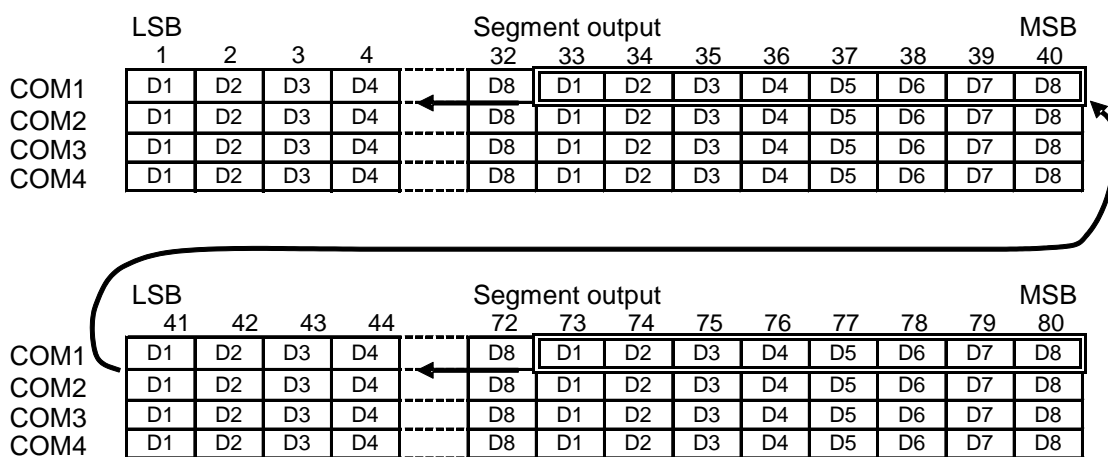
| | LSB 1 | 2 | 3 | 4 | | Segment output 32 | 33 | 34 | 35 | 36 | 37 | 38 | 39 | MSB 40 |
|---|---|---|---|---|---|---|---|---|---|---|---|---|---|---|
| COM1 | D1 | D2 | D3 | D4 | | D8 | D1 | D2 | D3 | D4 | D5 | D6 | D7 | D8 |
| COM2 | D1 | D2 | D3 | D4 | | D8 | D1 | D2 | D3 | D4 | D5 | D6 | D7 | D8 |
| COM3 | D1 | D2 | D3 | D4 | | D8 | D1 | D2 | D3 | D4 | D5 | D6 | D7 | D8 |
| COM4 | D1 | D2 | D3 | D4 | | D8 | D1 | D2 | D3 | D4 | D5 | D6 | D7 | D8 |

| | LSB 41 | 42 | 43 | 44 | | Segment output 72 | 73 | 74 | 75 | 76 | 77 | 78 | 79 | MSB 80 |
|---|---|---|---|---|---|---|---|---|---|---|---|---|---|---|
| COM1 | D1 | D2 | D3 | D4 | | D8 | D1 | D2 | D3 | D4 | D5 | D6 | D7 | D8 |
| COM2 | D1 | D2 | D3 | D4 | | D8 | D1 | D2 | D3 | D4 | D5 | D6 | D7 | D8 |
| COM3 | D1 | D2 | D3 | D4 | | D8 | D1 | D2 | D3 | D4 | D5 | D6 | D7 | D8 |
| COM4 | D1 | D2 | D3 | D4 | | D8 | D1 | D2 | D3 | D4 | D5 | D6 | D7 | D8 |